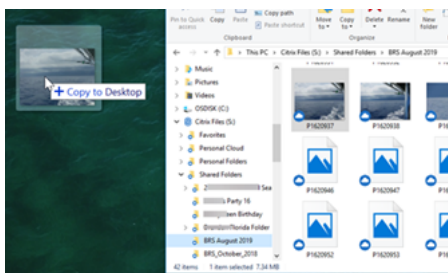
+ Copy to Desktop

Pin to Quick access
Copy
Paste
Copy path
Paste shortcut
Move to
Copy to
Delete
Rename
New folder
Clipboard
Organize

This PC > Citrix Files (S:) > Shared Folders > BRS August 2018

Music
Pictures
Videos
OSDISK (C:)
Citrix Files (S:)
Favorites
Personal Cloud
Personal Folders
Shared Folders
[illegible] Sea
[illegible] Party 16
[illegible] Birthday
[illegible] Florida Folder
BRS August 2019
BRS_October_2018

P1620937
P1620938
P1620946
P1620947
P1620952
P1620953

42 items 1 item selected 7.34 MB